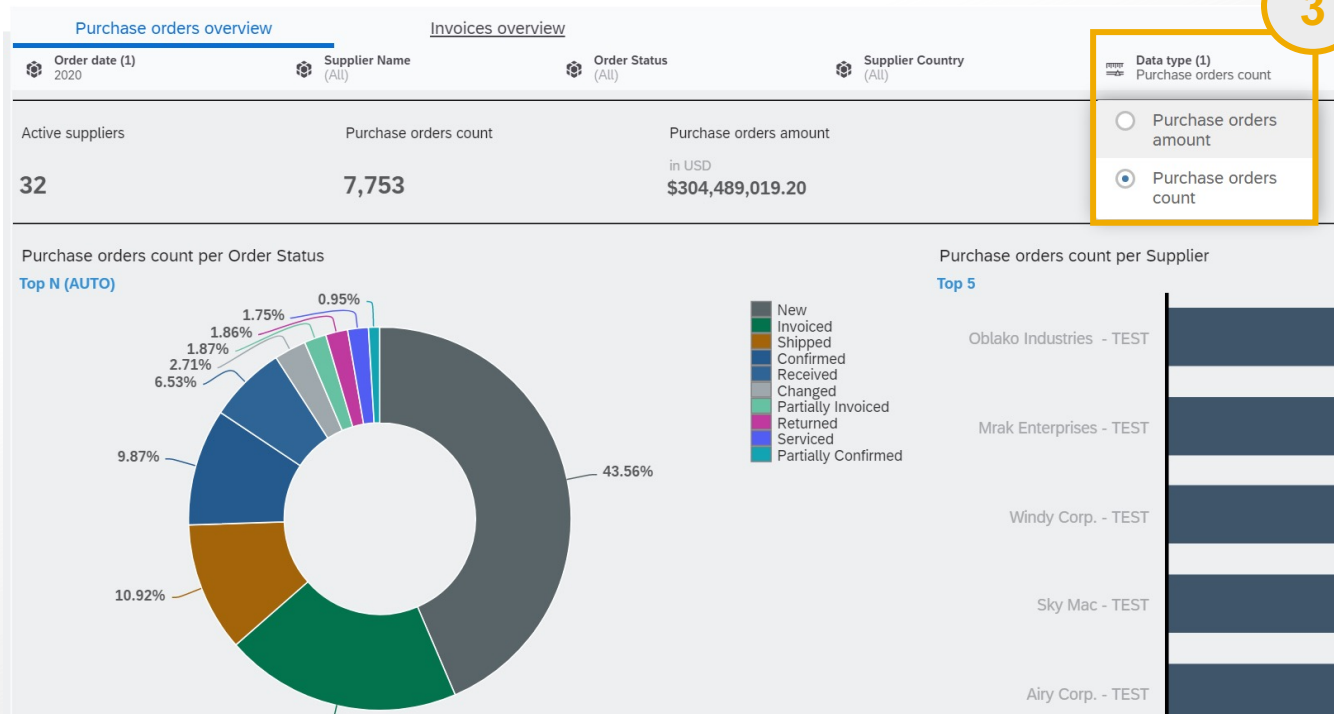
Purchase orders overview
Invoices overview

3

Order date (1)
2020

Supplier Name
(All)

Order Status
(All)

Supplier Country
(All)

Data type (1)
Purchase orders count

Purchase orders amount
Purchase orders count

Active suppliers
32

Purchase orders count
7,753

Purchase orders amount
in USD
$304,489,019.20

Purchase orders count per Order Status
Top N (AUTO)

0.95%
1.75%
1.86%
1.87%
2.71%
6.53%
9.87%
10.92%
43.56%

New
Invoiced
Shipped
Confirmed
Received
Changed
Partially Invoiced
Returned
Serviced
Partially Confirmed

Purchase orders count per Supplier
Top 5

Oblako Industries - TEST
Mrak Enterprises - TEST
Windy Corp. - TEST
Sky Mac - TEST
Airy Corp. - TEST